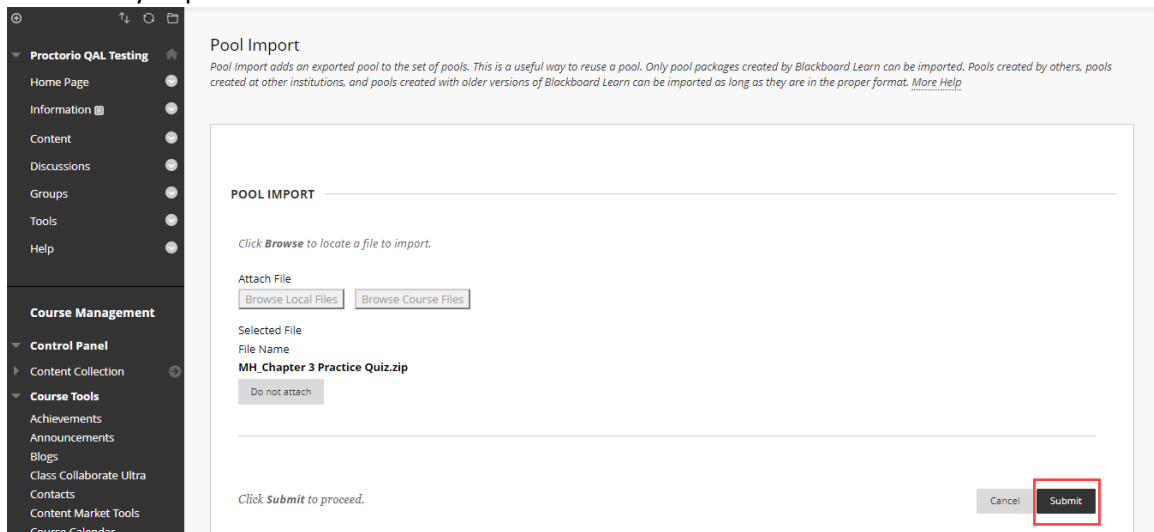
Proctorio QAL Testing
Home Page
Information
Content
Discussions
Groups
Tools
Help

Course Management
Control Panel
Content Collection
Course Tools
Achievements
Announcements
Blogs
Class Collaborate Ultra
Contacts
Content Market Tools
Course Calendar

Pool Import
Pool Import adds an exported pool to the set of pools. This is a useful way to reuse a pool. Only pool packages created by Blackboard Learn can be imported. Pools created by others, pools created at other institutions, and pools created with older versions of Blackboard Learn can be imported as long as they are in the proper format. More Help

POOL IMPORT

Click Browse to locate a file to import.

Attach File
Browse Local Files Browse Course Files

Selected File
File Name
MH_Chapter 3 Practice Quiz.zip
Do not attach

Click Submit to proceed.

Cancel Submit